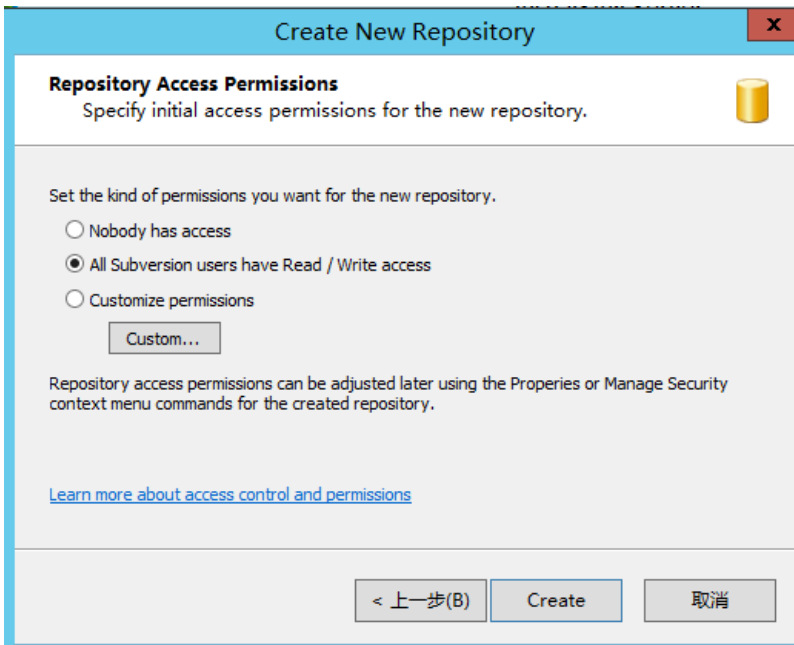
Create New Repository

x

Repository Access Permissions
Specify initial access permissions for the new repository.

Set the kind of permissions you want for the new repository.

Nobody has access

All Subversion users have Read / Write access

Customize permissions

Custom...

Repository access permissions can be adjusted later using the Properies or Manage Security context menu commands for the created repository.

Learn more about access control and permissions

< 上一步(B)

Create

取消